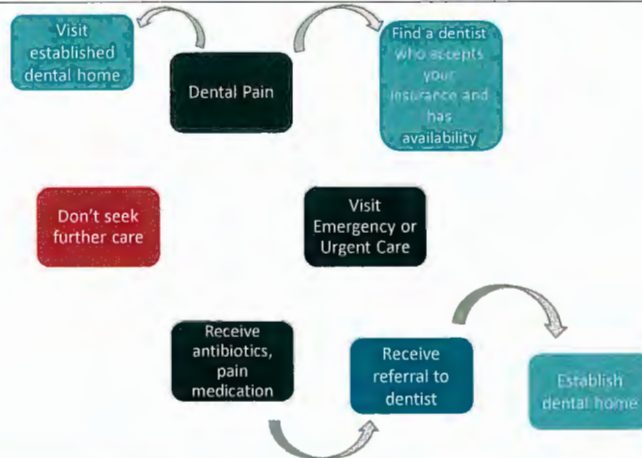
Visit established dental home

Dental Pain

Find a dentist who accepts your insurance and has availability

Don't seek further care

Visit Emergency or Urgent Care

Receive antibiotics, pain medication

Receive referral to dentist

Establish dental home